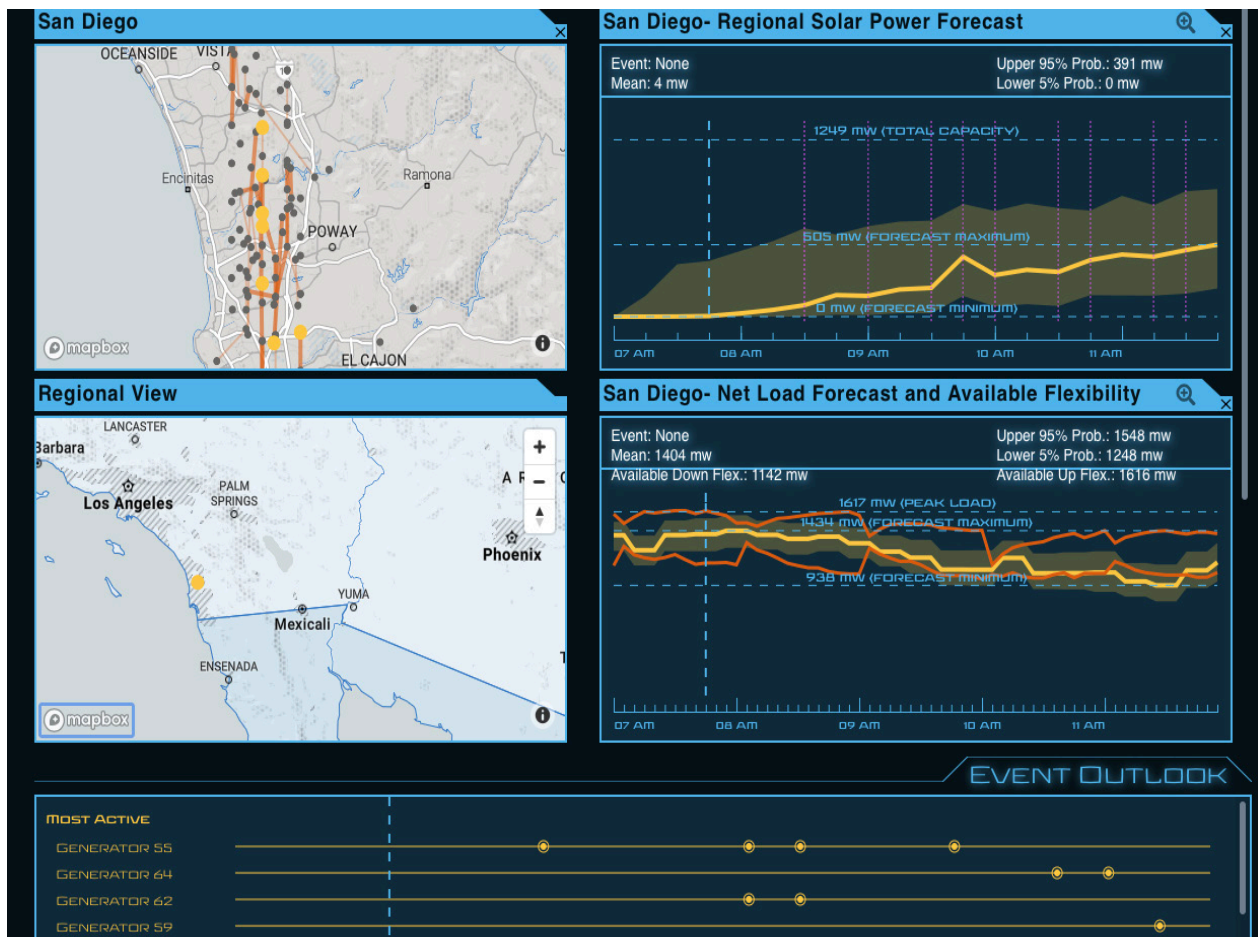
San Diego

OCEANSIDE VIST

Encinitas

Ramona

POWAY

EL CAJON

mapbox

San Diego- Regional Solar Power Forecast

Event: None
Mean: 4 mw

Upper 95% Prob.: 391 mw
Lower 5% Prob.: 0 mw

1249 mw (TOTAL CAPACITY)

505 mw (FORECAST MAXIMUM)

0 mw (FORECAST MINIMUM)

07 AM 08 AM 09 AM 10 AM 11 AM

Regional View

LANCASTER

Barbara

Los Angeles

PALM SPRINGS

A R

Phoenix

YUMA

Mexicali

ENSENADA

mapbox

San Diego- Net Load Forecast and Available Flexibility

Event: None
Mean: 1404 mw
Available Down Flex.: 1142 mw

Upper 95% Prob.: 1548 mw
Lower 5% Prob.: 1248 mw
Available Up Flex.: 1616 mw

1617 mw (PEAK LOAD)

1434 mw (FORECAST MAXIMUM)

938 mw (FORECAST MINIMUM)

07 AM 08 AM 09 AM 10 AM 11 AM

EVENT OUTLOOK

MOST ACTIVE

GENERATOR 55

GENERATOR 64

GENERATOR 62

GENERATOR 59